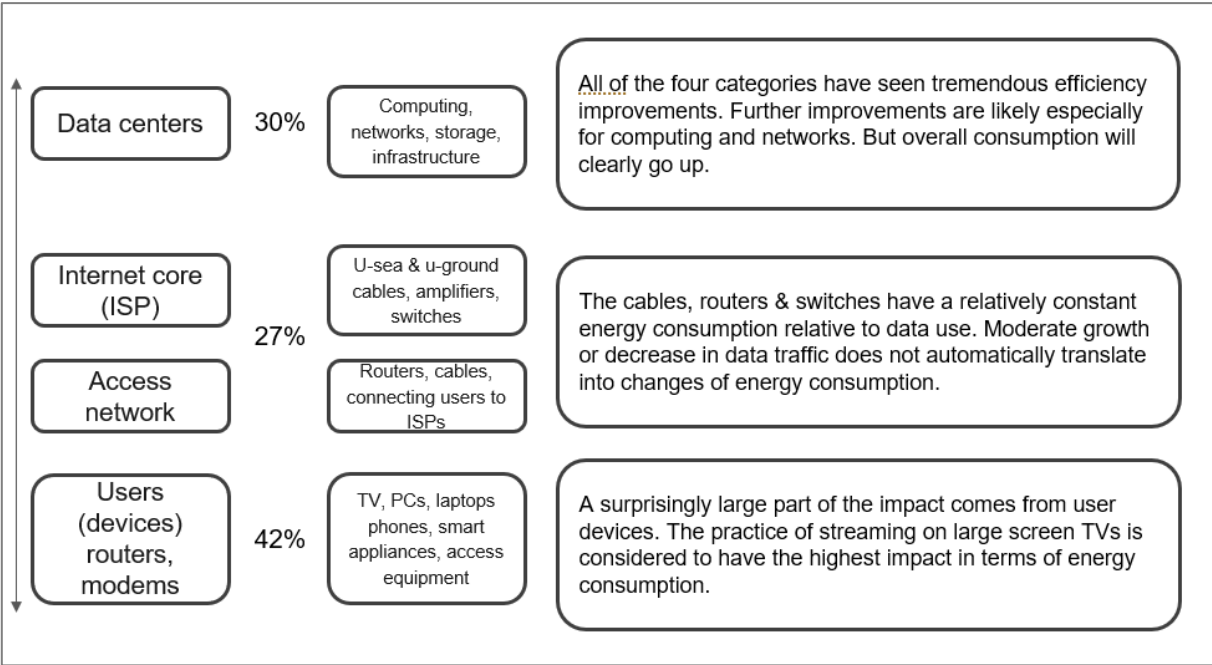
Data centers

30%

Computing, networks, storage, infrastructure

All of the four categories have seen tremendous efficiency improvements. Further improvements are likely especially for computing and networks. But overall consumption will clearly go up.

Internet core (ISP)

27%

U-sea & u-ground cables, amplifiers, switches

Access network

Routers, cables, connecting users to ISPs

The cables, routers & switches have a relatively constant energy consumption relative to data use. Moderate growth or decrease in data traffic does not automatically translate into changes of energy consumption.

Users (devices) routers, modems

42%

TV, PCs, laptops phones, smart appliances, access equipment

A surprisingly large part of the impact comes from user devices. The practice of streaming on large screen TVs is considered to have the highest impact in terms of energy consumption.